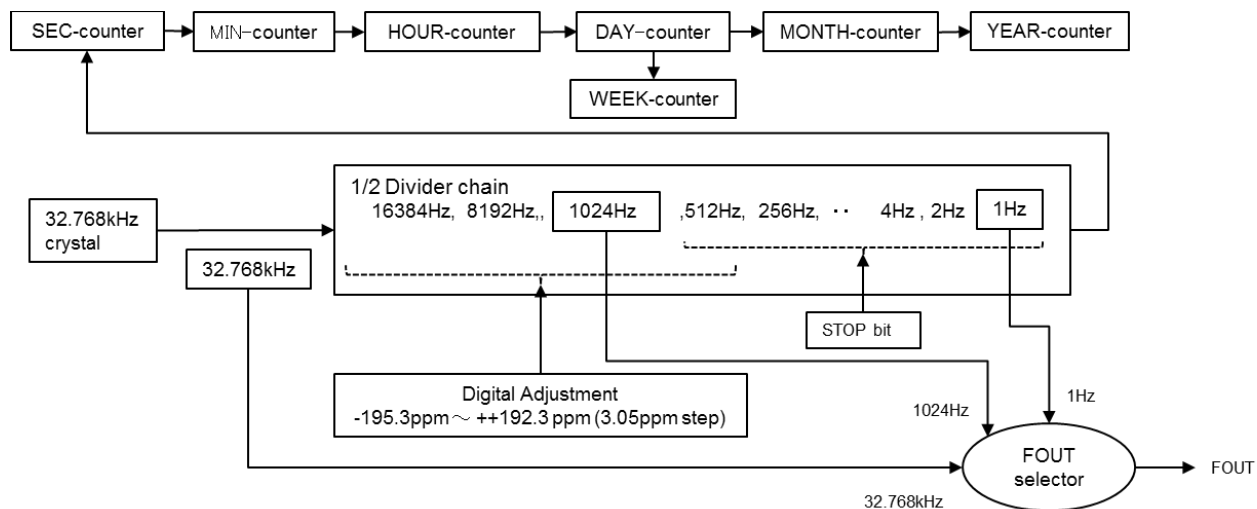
SEC-counter

MIN-counter

HOUR-counter

DAY-counter

MONTH-counter

YEAR-counter

WEEK-counter

32.768kHz crystal

1/2 Divider chain
16384Hz, 8192Hz,, 1024Hz ,512Hz, 256Hz, ·· 4Hz , 2Hz 1Hz

32.768kHz

STOP bit

Digital Adjustment
-195.3ppm ~ ++192.3 ppm (3.05ppm step)

1024Hz

1Hz

FOUT selector

FOUT

32.768kHz